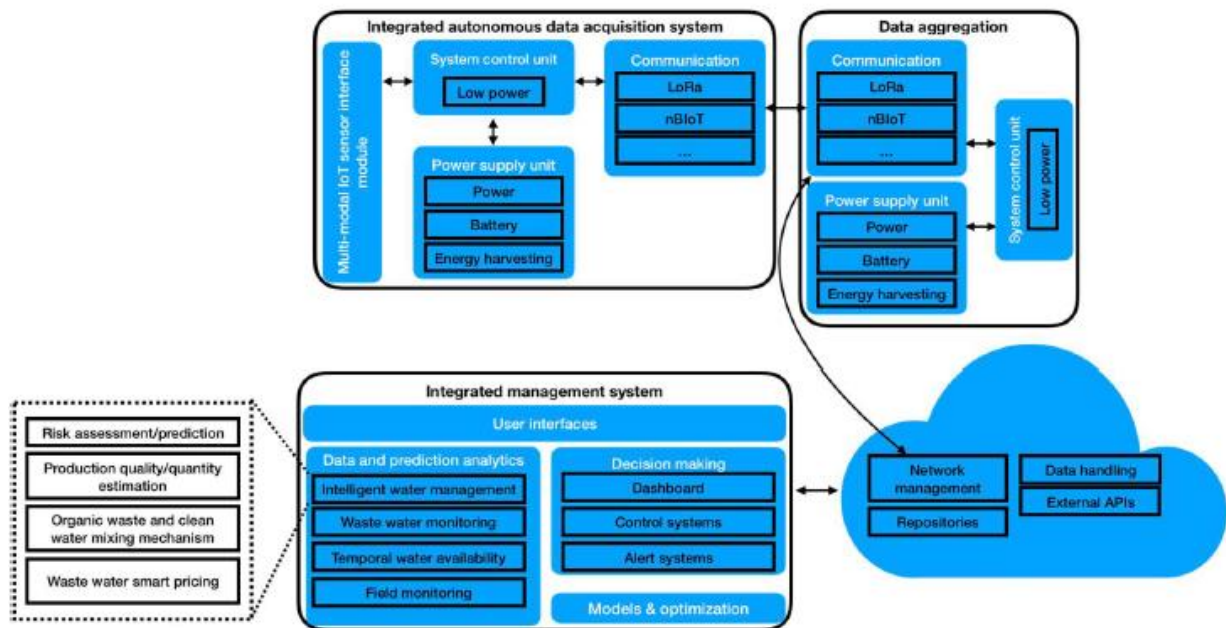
Integrated autonomous data acquisition system

Multi-modal IoT sensor interface module

System control unit

Low power

Communication

LoRa

nBIoT

...

Power supply unit

Power

Battery

Energy harvesting

Data aggregation

Communication

LoRa

nBIoT

...

Power supply unit

Power

Battery

Energy harvesting

System control unit

Low power

Integrated management system

User interfaces

Data and prediction analytics

Intelligent water management

Waste water monitoring

Temporal water availability

Field monitoring

Decision making

Dashboard

Control systems

Alert systems

Models & optimization

Risk assessment/prediction

Production quality/quantity estimation

Organic waste and clean water mixing mechanism

Waste water smart pricing

Network management

Repositories

Data handling

External APIs